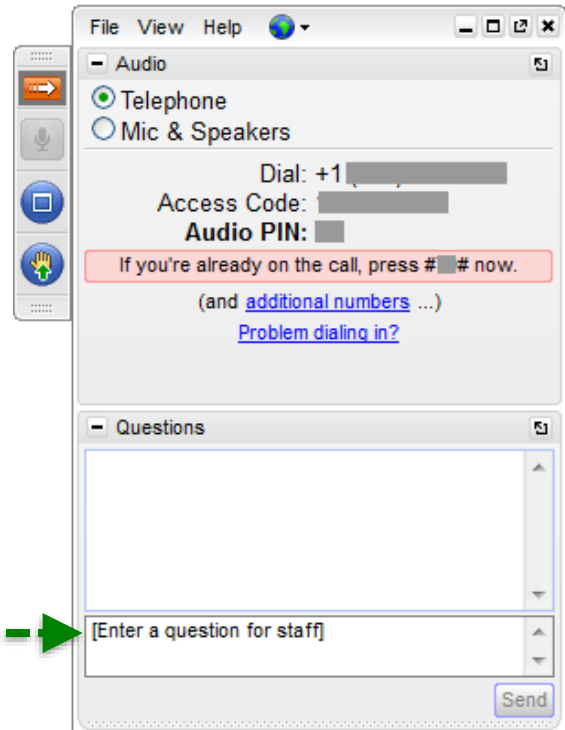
File View Help

Audio

Telephone
Mic & Speakers

Dial: +1 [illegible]
Access Code: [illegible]
**Audio PIN:** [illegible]

If you're already on the call, press #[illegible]# now.

(and additional numbers ...)

Problem dialing in?

Questions

[Enter a question for staff]

Send